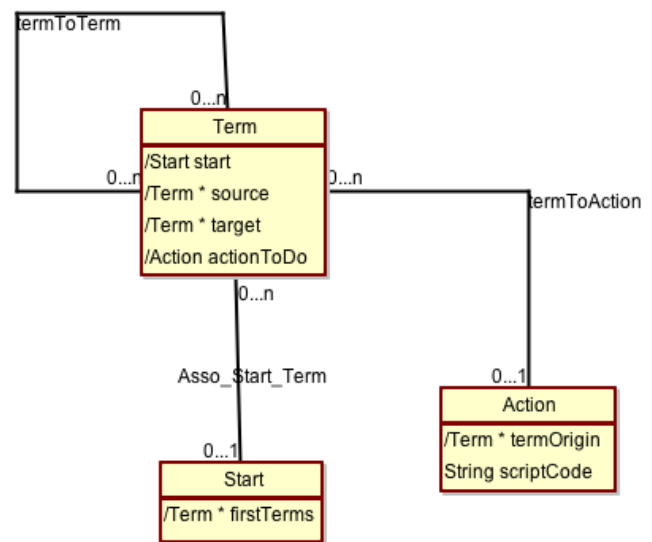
termToTerm

0...n

Term
/Start start
/Term * source
/Term * target
/Action actionToDo

0...n

0...n

termToAction

0...n

Asso_Start_Term

0...1

Action
/Term * termOrigin
String scriptCode

0...1

Start
/Term * firstTerms